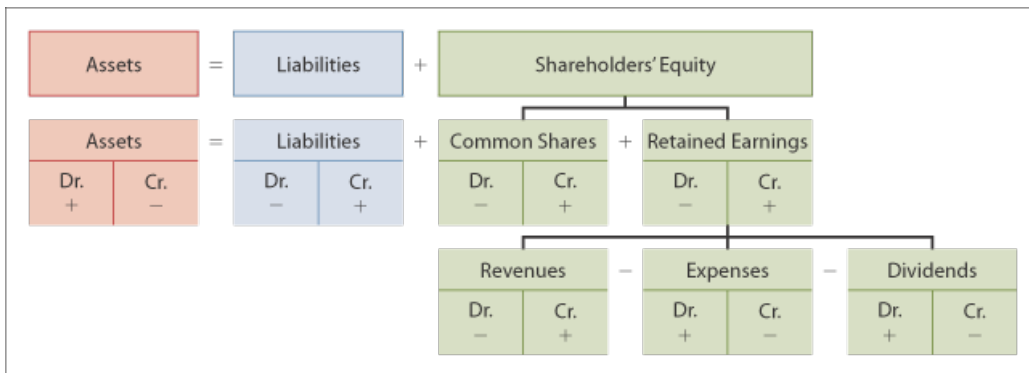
Assets = Liabilities + Shareholders' Equity

| Assets | |
|---|---|
| Dr. + | Cr. − |

=

| Liabilities | |
|---|---|
| Dr. − | Cr. + |

+

| Common Shares | |
|---|---|
| Dr. − | Cr. + |

+

| Retained Earnings | |
|---|---|
| Dr. − | Cr. + |

| Revenues | |
|---|---|
| Dr. − | Cr. + |

−

| Expenses | |
|---|---|
| Dr. + | Cr. − |

−

| Dividends | |
|---|---|
| Dr. + | Cr. − |